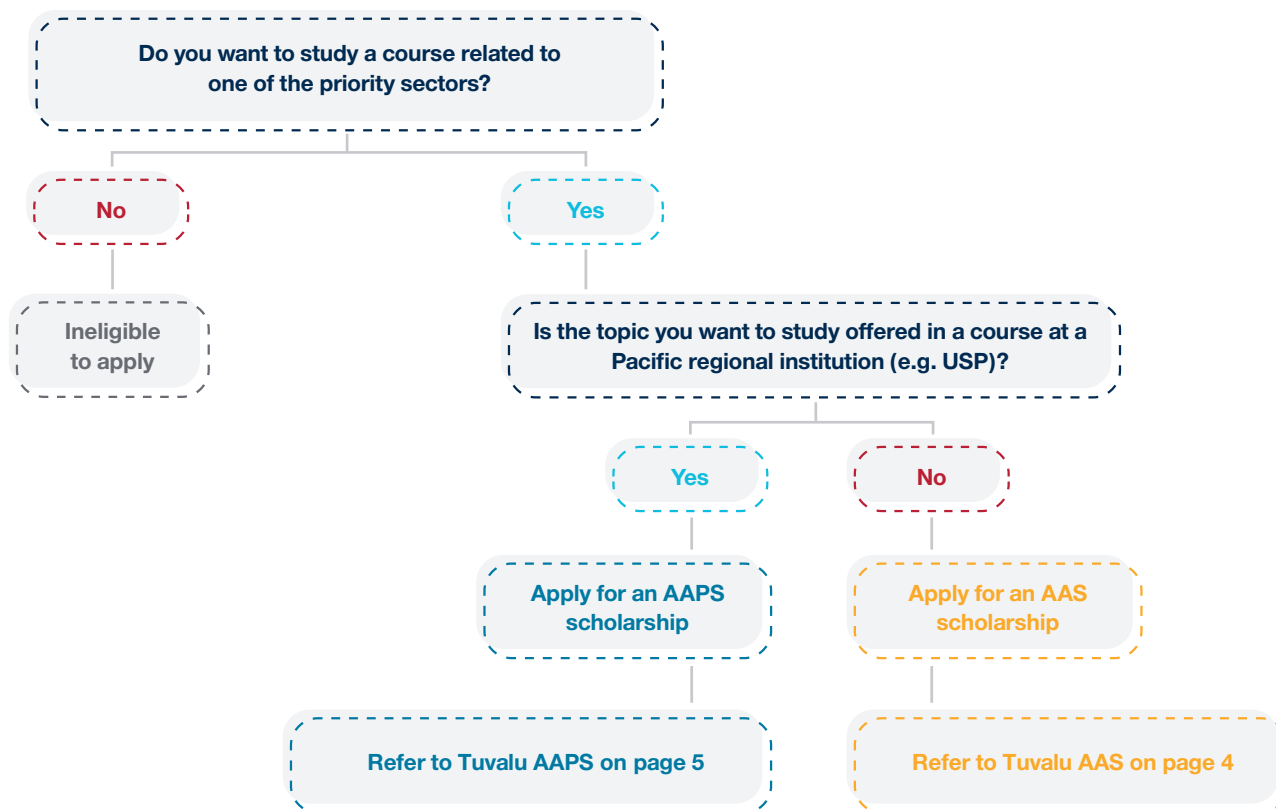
Do you want to study a course related to one of the priority sectors?

No

Yes

Ineligible to apply

Is the topic you want to study offered in a course at a Pacific regional institution (e.g. USP)?

Yes

No

Apply for an AAPS scholarship

Apply for an AAS scholarship

Refer to Tuvalu AAPS on page 5

Refer to Tuvalu AAS on page 4